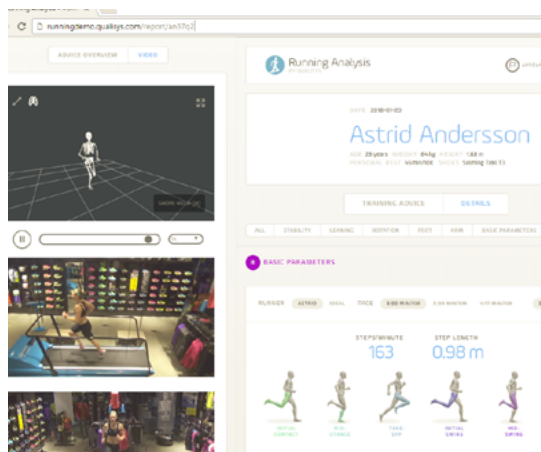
runningdemo.qualisys.com/report/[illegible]

ADVICE OVERVIEW
VIDEO

SHOW VIDEO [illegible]

Running Analysis

DATE 2018-01-03

Astrid Andersson

AGE 28 years WEIGHT 64 kg HEIGHT 1.68 m
PERSONAL BEST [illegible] SHOES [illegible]

TRAINING ADVICE
DETAILS

ALL
STABILITY
LEANING
ROTATION
FEET
ARM
BASIC PARAMETERS

BASIC PARAMETERS

RUNNER ASTRID IDEAL PACE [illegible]

STEPS/MINUTE
163

STEP LENGTH
0.98 m

INITIAL CONTACT
MID STANCE
TAKE OFF
INITIAL SWING
MID SWING